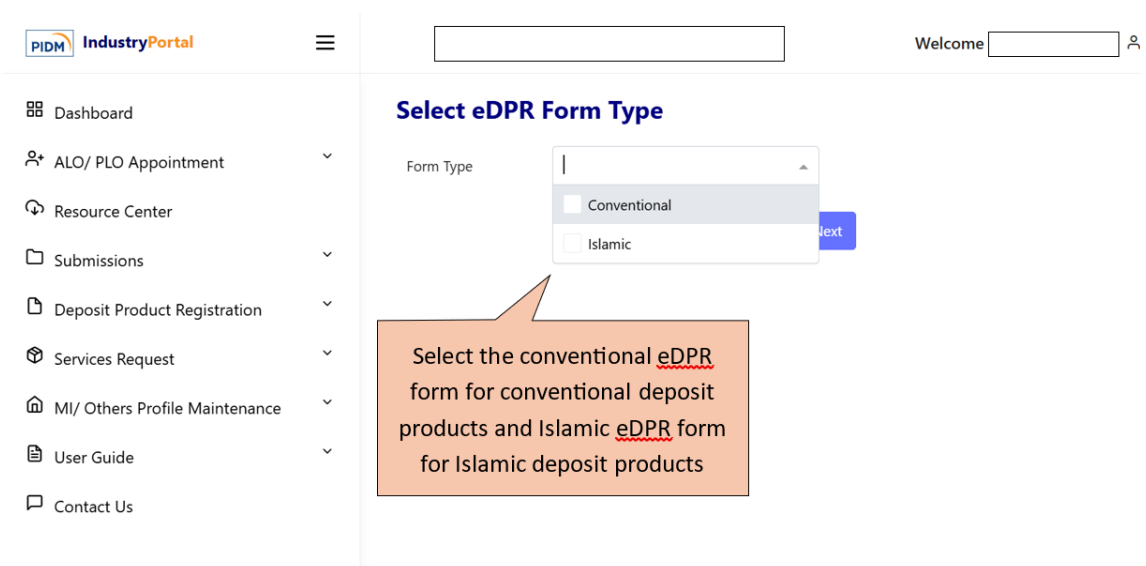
PIDM IndustryPortal

Welcome

Dashboard

ALO/ PLO Appointment

Resource Center

Submissions

Deposit Product Registration

Services Request

MI/ Others Profile Maintenance

User Guide

Contact Us

Select eDPR Form Type

Form Type

Conventional

Islamic

Next

Select the conventional eDPR form for conventional deposit products and Islamic eDPR form for Islamic deposit products